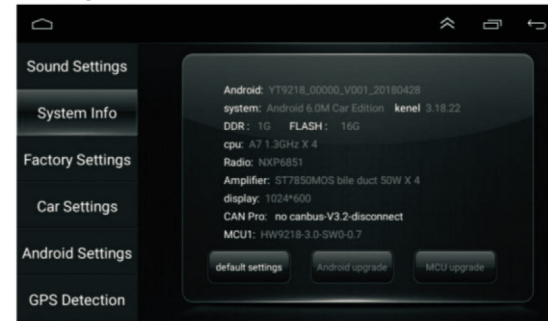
Sound Settings

System Info

Factory Settings

Car Settings

Android Settings

GPS Detection

Android: YT9218_00000_V001_20180428
system: Android 6.0M Car Edition kenel 3.18.22
DDR: 1G FLASH: 16G
cpu: A7 1.3GHz X 4
Radio: NXP6851
Amplifier: ST7850MOS bile duct 50W X 4
display: 1024*600
CAN Pro: no canbus-V3.2-disconnect
MCU1: HW9218-3.0-SW0-0.7

default settings
Android upgrade
MCU upgrade